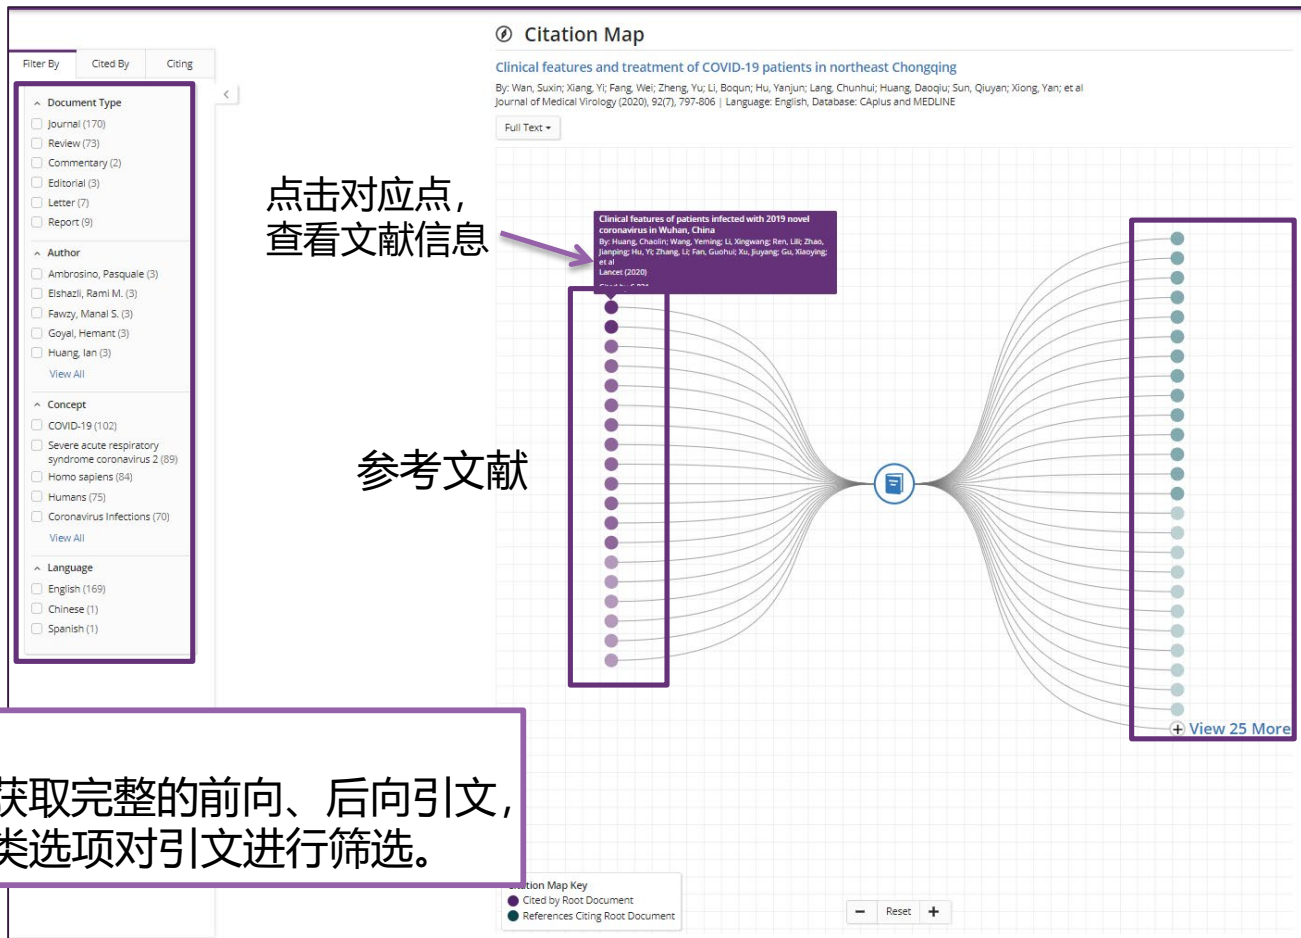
Filter By | Cited By | Citing

Document Type
Journal (170)
Review (73)
Commentary (2)
Editorial (3)
Letter (7)
Report (9)

Author
Ambrosino, Pasquale (3)
Elshazli, Rami M. (3)
Fawzy, Manal S. (3)
Goyal, Hemant (3)
Huang, Ian (3)
View All

Concept
COVID-19 (102)
Severe acute respiratory syndrome coronavirus 2 (89)
Homo sapiens (84)
Humans (75)
Coronavirus Infections (70)
View All

Language
English (169)
Chinese (1)
Spanish (1)

Citation Map

Clinical features and treatment of COVID-19 patients in northeast Chongqing

By: Wan, Suxin; Xiang, Yi; Fang, Wei; Zheng, Yu; Li, Boqun; Hu, Yanjun; Lang, Chunhui; Huang, Daoqiu; Sun, Qiuyan; Xiong, Yan; et al
Journal of Medical Virology (2020), 92(7), 797-806 | Language: English, Database: CAplus and MEDLINE

Full Text

点击对应点，
查看文献信息

Clinical features of patients infected with 2019 novel coronavirus in Wuhan, China
By: Huang, Chaolin; Wang, Yeming; Li, Xingwang; Ren, Lili; Zhao, Jianping; Hu, Yi; Zhang, Li; Fan, Guohui; Xu, Jiuyang; Gu, Xiaoying; et al
Lancet (2020)
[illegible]

参考文献

View 25 More

获取完整的前向、后向引文，
类选项对引文进行筛选。

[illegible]tion Map Key
Cited by Root Document
References Citing Root Document

Reset